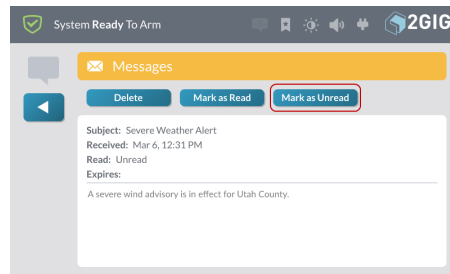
System Ready To Arm

2GIG

Messages

Delete

Mark as Read

Mark as Unread

Subject: Severe Weather Alert
Received: Mar 6, 12:31 PM
Read: Unread
Expires:

A severe wind advisory is in effect for Utah County.